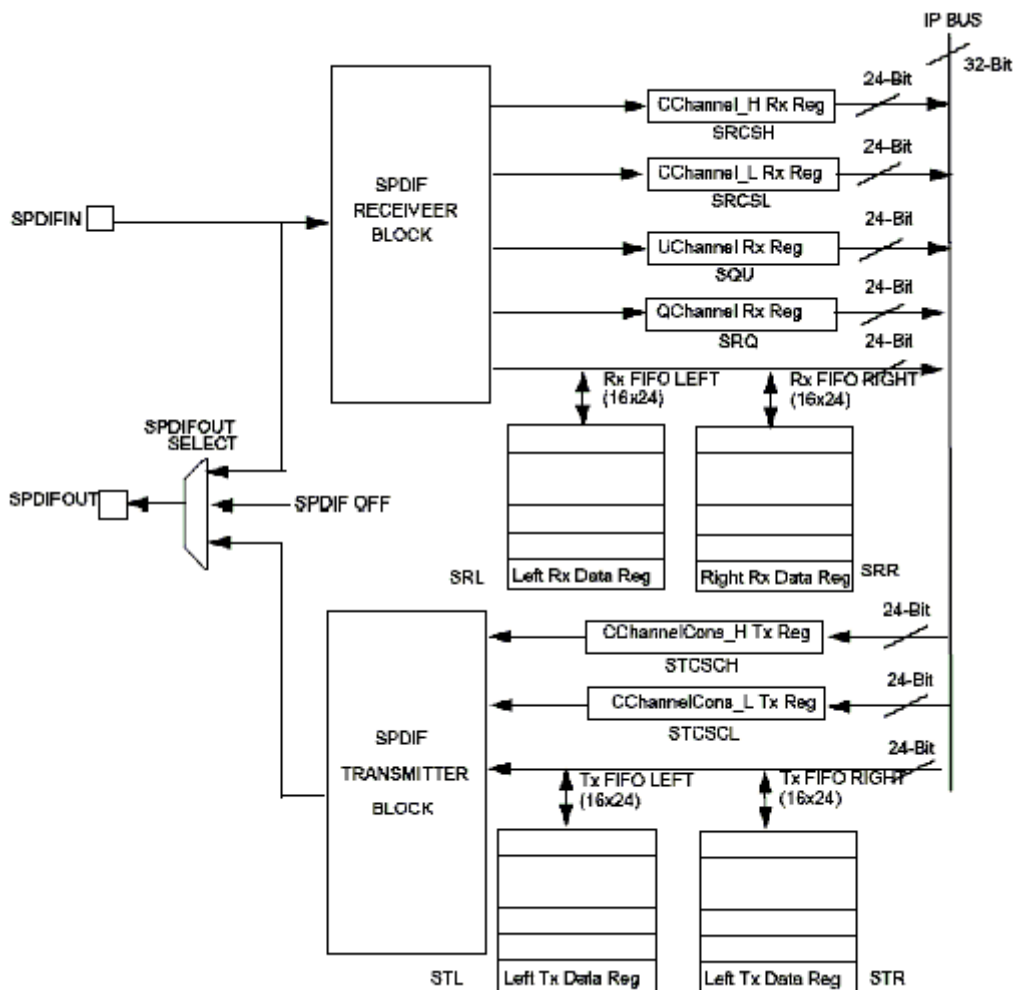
IP BUS

32-Bit

SPDIFIN

SPDIF RECEIVEER BLOCK

CChannel_H Rx Reg
SRCSH
24-Bit

CChannel_L Rx Reg
SRCSL
24-Bit

UChannel Rx Reg
SQU
24-Bit

QChannel Rx Reg
SRQ
24-Bit

24-Bit

Rx FIFO LEFT (16x24)

Rx FIFO RIGHT (16x24)

SPDIFOUT SELECT

SPDIFOUT

SPDIF OFF

SRL

Left Rx Data Reg

Right Rx Data Reg

SRR

SPDIF TRANSMITTER BLOCK

CChannelCons_H Tx Reg
STCSCH
24-Bit

CChannelCons_L Tx Reg
STCSCL
24-Bit

24-Bit

Tx FIFO LEFT (16x24)

Tx FIFO RIGHT (16x24)

STL

Left Tx Data Reg

Left Tx Data Reg

STR